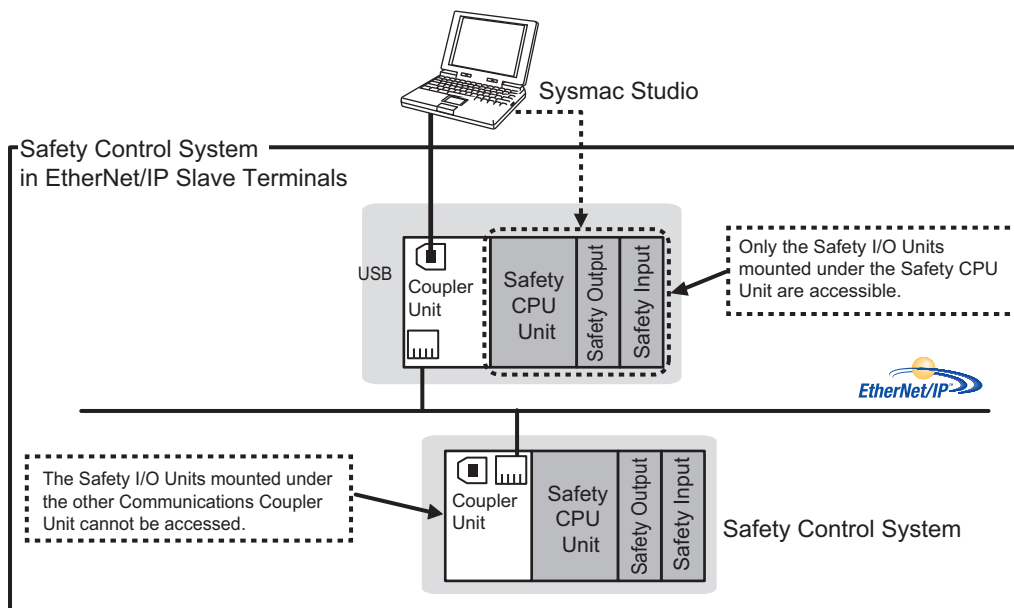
Sysmac Studio

Safety Control System in EtherNet/IP Slave Terminals

USB

Coupler Unit

Safety CPU Unit

Safety Output

Safety Input

Only the Safety I/O Units mounted under the Safety CPU Unit are accessible.

EtherNet/IP

The Safety I/O Units mounted under the other Communications Coupler Unit cannot be accessed.

Coupler Unit

Safety CPU Unit

Safety Output

Safety Input

Safety Control System